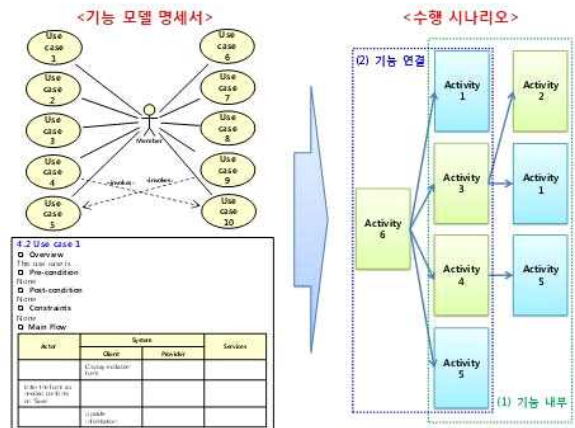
<기능 모델 명세서>

Use case 1
Use case 2
Use case 3
Use case 4
Use case 5
Use case 6
Use case 7
Use case 8
Use case 9
Use case 10
Member
<<invoke>>
<<invoke>>

4.2 Use case 1
Overview
The use case is ...
Pre-condition
None
Post-condition
None
Constraints
None
Main Flow

| Actor | System | | Services |
|---|---|---|---|
| | Client | Provider | |
| | Display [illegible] form | | |
| Enter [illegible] | | | |
| | Update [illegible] | | |

<수행 시나리오>

(2) 기능 연결

Activity 6
Activity 1
Activity 3
Activity 4
Activity 5
Activity 2
Activity 1
Activity 5

(1) 기능 내부